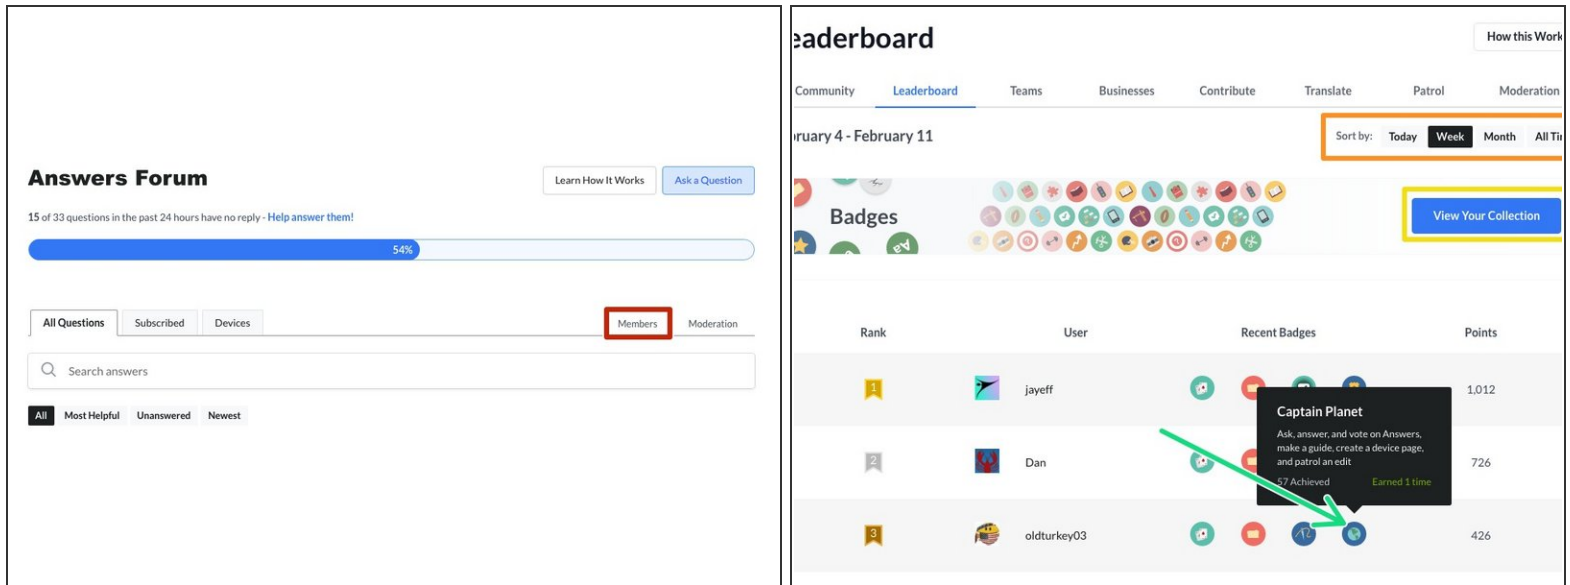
Answers Forum

Learn How It Works

Ask a Question

15 of 33 questions in the past 24 hours have no reply - Help answer them!

54%

All Questions

Subscribed

Devices

Members

Moderation

Search answers

All

Most Helpful

Unanswered

Newest

eaderboard

How this Work

Community

Leaderboard

Teams

Businesses

Contribute

Translate

Patrol

Moderation

ruary 4 - February 11

Sort by:

Today

Week

Month

All Ti

Badges

View Your Collection

| Rank | User | Recent Badges | Points |
|---|---|---|---|
| 1 | jayeff | | 1,012 |
| 2 | Dan | | 726 |
| 3 | oldturkey03 | | 426 |

Captain Planet

Ask, answer, and vote on Answers, make a guide, create a device page, and patrol an edit

57 Achieved

Earned 1 time